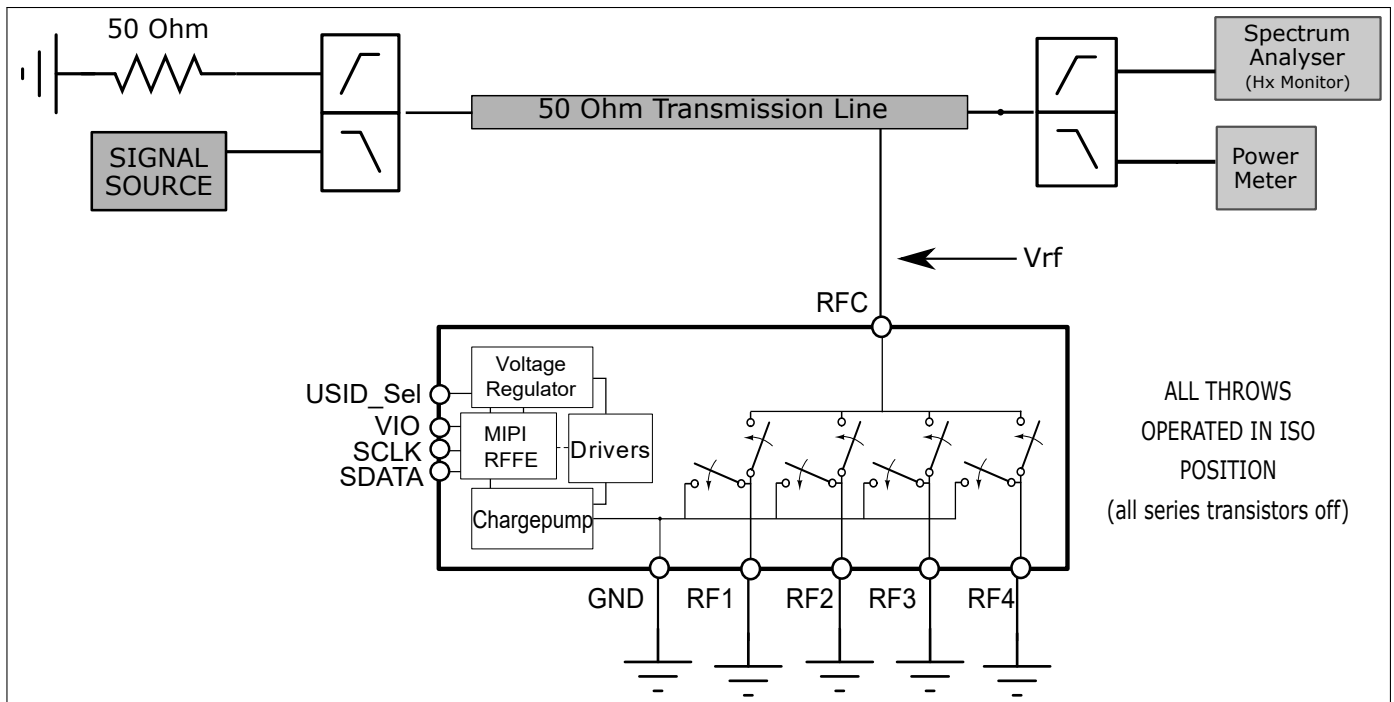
50 Ohm

SIGNAL SOURCE

50 Ohm Transmission Line

Spectrum Analyser (Hx Monitor)

Power Meter

Vrf

RFC

USID_Sel
VIO
SCLK
SDATA

Voltage Regulator

MIPI RFFE

Drivers

Chargepump

ALL THROWS OPERATED IN ISO POSITION (all series transistors off)

GND RF1 RF2 RF3 RF4